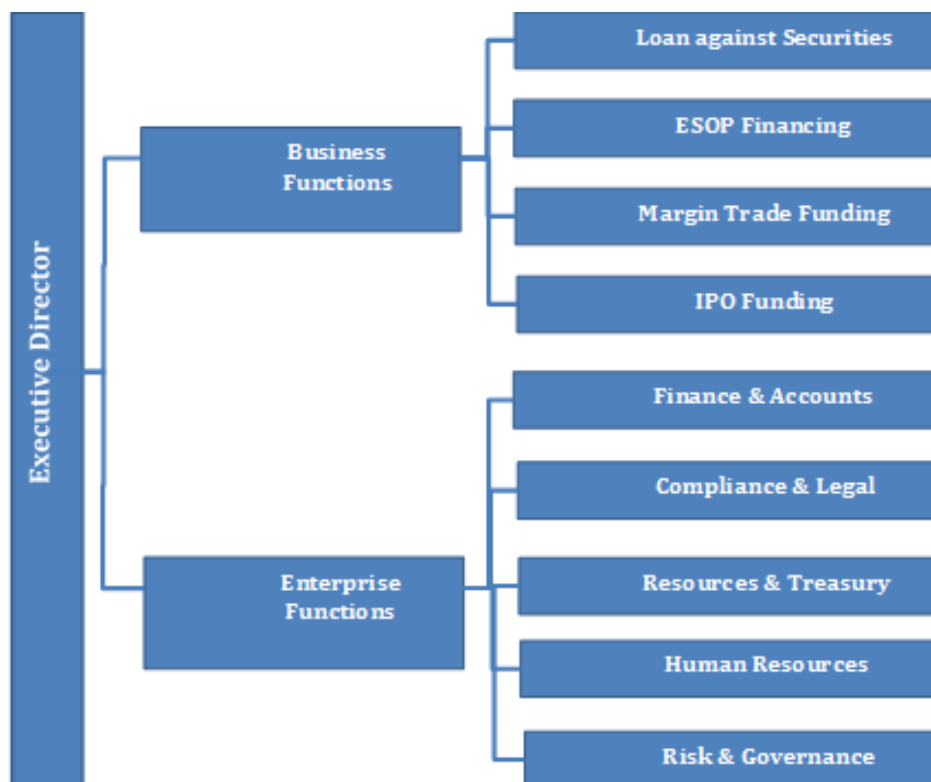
Executive Director

Business Functions

Loan against Securities

ESOP Financing

Margin Trade Funding

IPO Funding

Enterprise Functions

Finance & Accounts

Compliance & Legal

Resources & Treasury

Human Resources

Risk & Governance